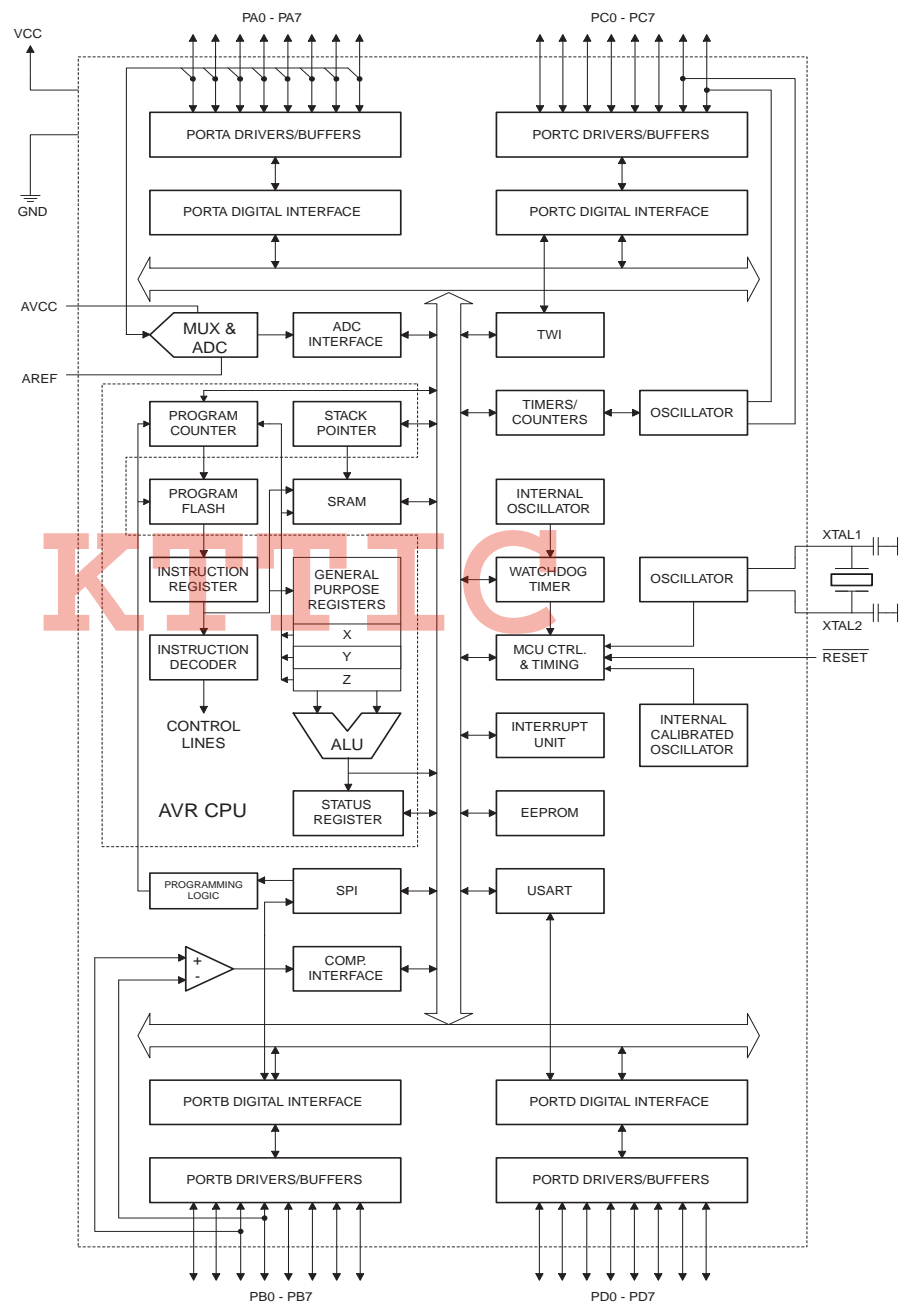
PA0 - PA7

PC0 - PC7

VCC

GND

PORTA DRIVERS/BUFFERS

PORTC DRIVERS/BUFFERS

PORTA DIGITAL INTERFACE

PORTC DIGITAL INTERFACE

AVCC

MUX & ADC

ADC INTERFACE

TWI

AREF

PROGRAM COUNTER

STACK POINTER

TIMERS/ COUNTERS

OSCILLATOR

PROGRAM FLASH

SRAM

INTERNAL OSCILLATOR

KTTIC

XTAL1

INSTRUCTION REGISTER

GENERAL PURPOSE REGISTERS

WATCHDOG TIMER

OSCILLATOR

X

INSTRUCTION DECODER

Y

MCU CTRL. & TIMING

$\overline{RESET}$

XTAL2

Z

CONTROL LINES

ALU

INTERRUPT UNIT

INTERNAL CALIBRATED OSCILLATOR

AVR CPU

STATUS REGISTER

EEPROM

PROGRAMMING LOGIC

SPI

USART

+

-

COMP. INTERFACE

PORTB DIGITAL INTERFACE

PORTD DIGITAL INTERFACE

PORTB DRIVERS/BUFFERS

PORTD DRIVERS/BUFFERS

PB0 - PB7

PD0 - PD7